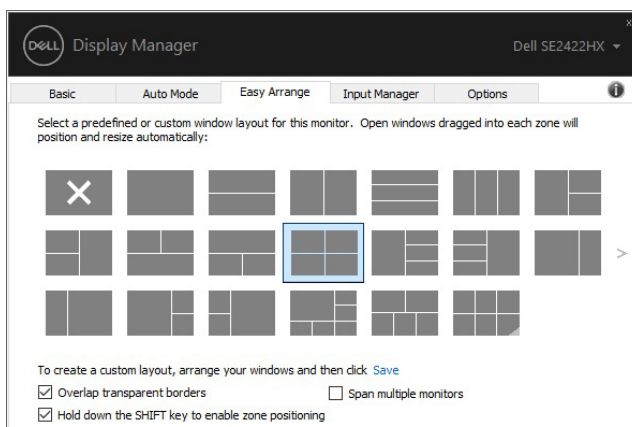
DELL Display Manager

Dell SE2422HX

Basic

Auto Mode

Easy Arrange

Input Manager

Options

Select a predefined or custom window layout for this monitor. Open windows dragged into each zone will position and resize automatically:

To create a custom layout, arrange your windows and then click Save

☑ Overlap transparent borders

☐ Span multiple monitors

☑ Hold down the SHIFT key to enable zone positioning